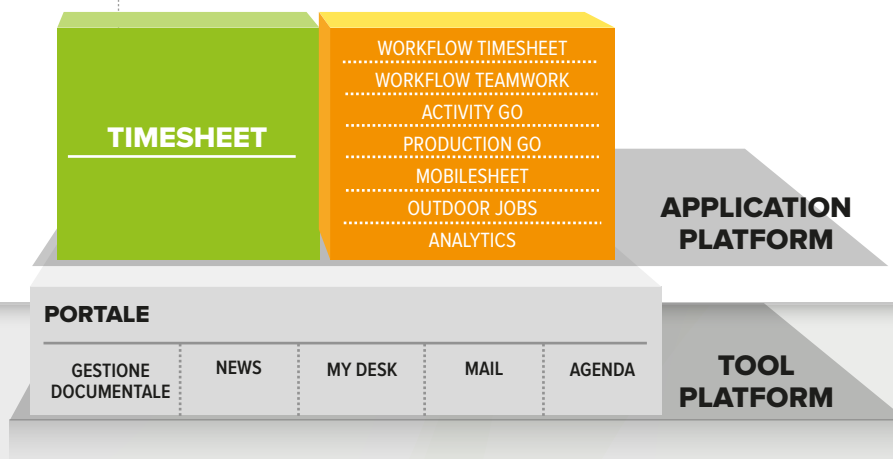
TIMESHEET

WORKFLOW TIMESHEET
WORKFLOW TEAMWORK
ACTIVITY GO
PRODUCTION GO
MOBILESHEET
OUTDOOR JOBS
ANALYTICS

APPLICATION PLATFORM

PORTALE

| GESTIONE DOCUMENTALE | NEWS | MY DESK | MAIL | AGENDA |
|---|---|---|---|---|

TOOL PLATFORM